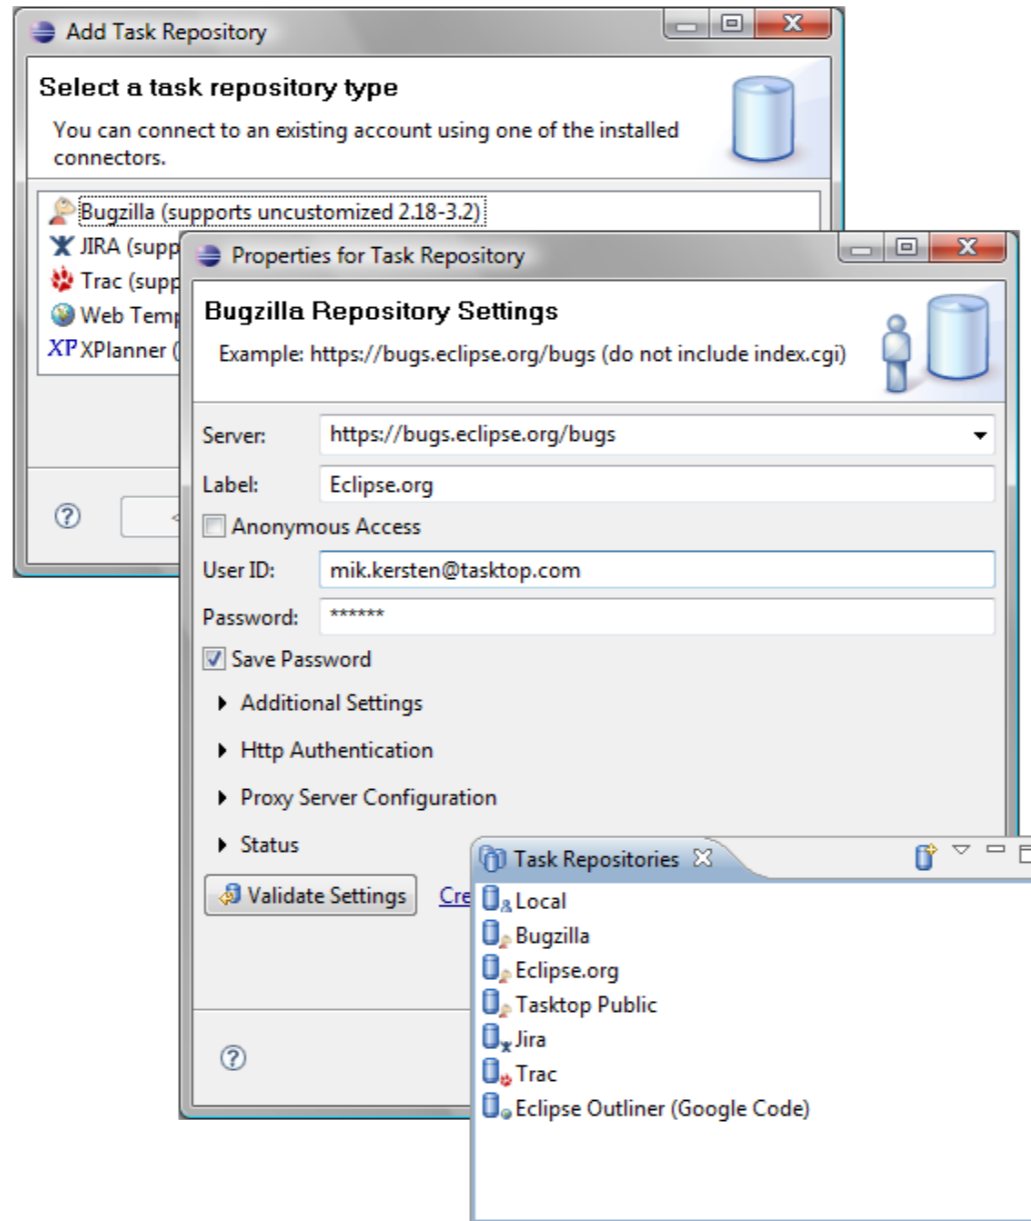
Add Task Repository

Select a task repository type

You can connect to an existing account using one of the installed connectors.

Bugzilla (supports uncustomized 2.18-3.2)
JIRA (supp
Trac (supp
Web Temp
XP XPlanner (

?

Properties for Task Repository

Bugzilla Repository Settings

Example: https://bugs.eclipse.org/bugs (do not include index.cgi)

Server: https://bugs.eclipse.org/bugs

Label: Eclipse.org

Anonymous Access

User ID: mik.kersten@tasktop.com

Password: ******

Save Password

Additional Settings

Http Authentication

Proxy Server Configuration

Status

Validate Settings

Cre

?

Task Repositories

Local
Bugzilla
Eclipse.org
Tasktop Public
Jira
Trac
Eclipse Outliner (Google Code)